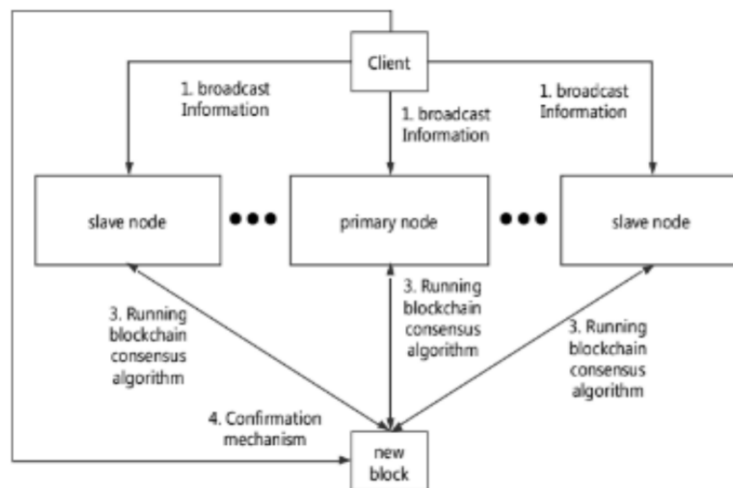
Client

1. broadcast Information

1. broadcast Information

1. broadcast Information

slave node

primary node

slave node

3. Running blockchain consensus algorithm

3. Running blockchain consensus algorithm

3. Running blockchain consensus algorithm

4. Confirmation mechanism

new block